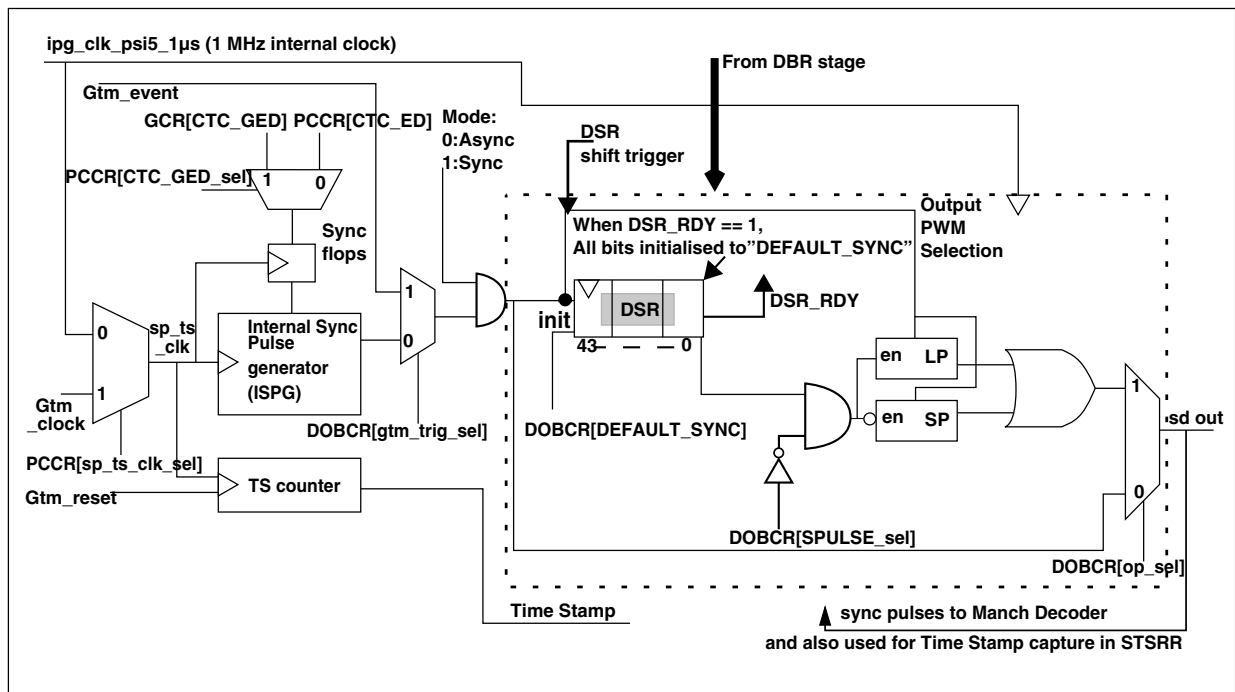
ipg_clk_psi5_1μs (1 MHz internal clock)

From DBR stage

Gtm_event

GCR[CTC_GED] PCCR[CTC_ED]

Mode:
0:Async
1:Sync

DSR
shift trigger

PCCR[CTC_GED_sel] 1 0

Sync
flops

When DSR_RDY == 1,
All bits initialised to"DEFAULT_SYNC"

Output
PWM
Selection

1

0

DSR

DSR_RDY

init

43 — — 0

0

sp_ts
_clk

Internal Sync
Pulse
generator
(ISPG)

en LP

en SP

1

Gtm
_clock

1

DOBCR[gtm_trig_sel]

DOBCR[DEFAULT_SYNC]

sd out

PCCR[sp_ts_clk_sel]

Gtm_reset

TS counter

0

DOBCR[SPULSE_sel]

DOBCR[op_sel]

Time Stamp

sync pulses to Manch Decoder

and also used for Time Stamp capture in STSRR